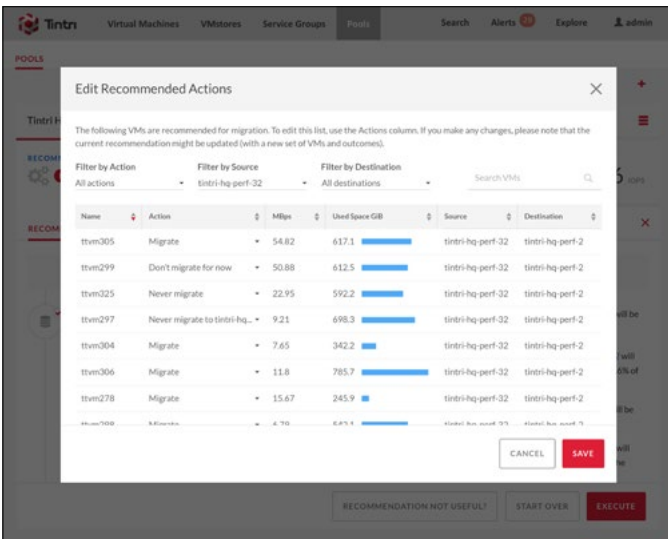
Tintri Virtual Machines VMstores Service Groups Pools Search Alerts 29 Explore admin

POOLS

Tintri H

RECOM

RECOM

Edit Recommended Actions

The following VMs are recommended for migration. To edit this list, use the Actions column. If you make any changes, please note that the current recommendation might be updated (with a new set of VMs and outcomes).

Filter by Action
All actions

Filter by Source
tintri-hq-perf-32

Filter by Destination
All destinations

Search VMs

| Name | Action | MBps | Used Space GiB | Source | Destination |
|---|---|---|---|---|---|
| ttvm305 | Migrate | 54.82 | 617.1 | tintri-hq-perf-32 | tintri-hq-perf-2 |
| ttvm299 | Don't migrate for now | 50.88 | 612.5 | tintri-hq-perf-32 | tintri-hq-perf-2 |
| ttvm325 | Never migrate | 22.95 | 592.2 | tintri-hq-perf-32 | tintri-hq-perf-2 |
| ttvm297 | Never migrate to tintri-hq... | 9.21 | 698.3 | tintri-hq-perf-32 | tintri-hq-perf-2 |
| ttvm304 | Migrate | 7.65 | 342.2 | tintri-hq-perf-32 | tintri-hq-perf-2 |
| ttvm306 | Migrate | 11.8 | 785.7 | tintri-hq-perf-32 | tintri-hq-perf-2 |
| ttvm278 | Migrate | 15.67 | 245.9 | tintri-hq-perf-32 | tintri-hq-perf-2 |
| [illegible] | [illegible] | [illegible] | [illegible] | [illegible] | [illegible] |

CANCEL SAVE

IOPS

will be

will
% of

will be

will

RECOMMENDATION NOT USEFUL? START OVER EXECUTE